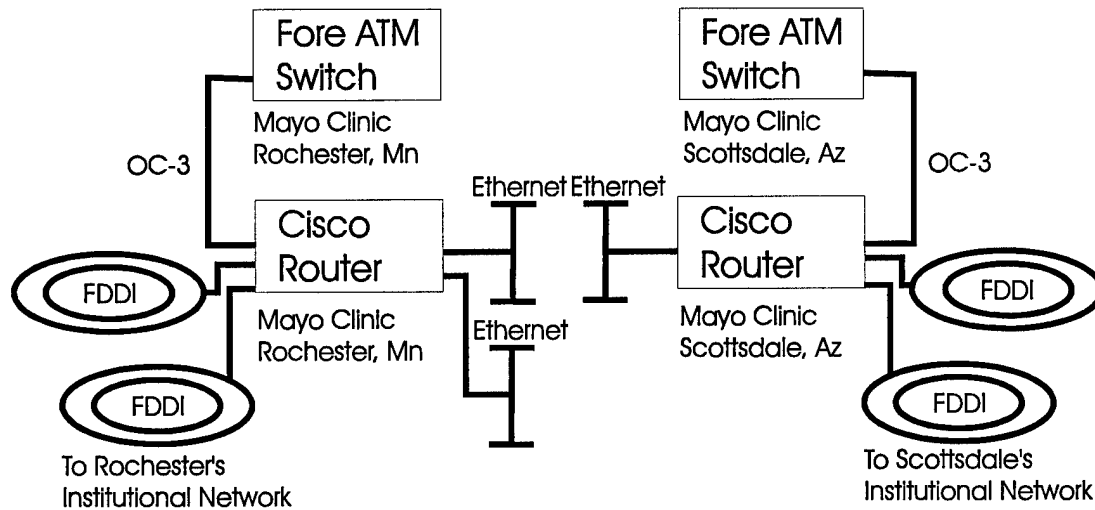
Fore ATM Switch

Mayo Clinic Rochester, Mn

OC-3

Cisco Router

Mayo Clinic Rochester, Mn

FDDI

FDDI

To Rochester's Institutional Network

Ethernet

Ethernet

Ethernet

Fore ATM Switch

Mayo Clinic Scottsdale, Az

OC-3

Cisco Router

Mayo Clinic Scottsdale, Az

FDDI

FDDI

To Scottsdale's Institutional Network